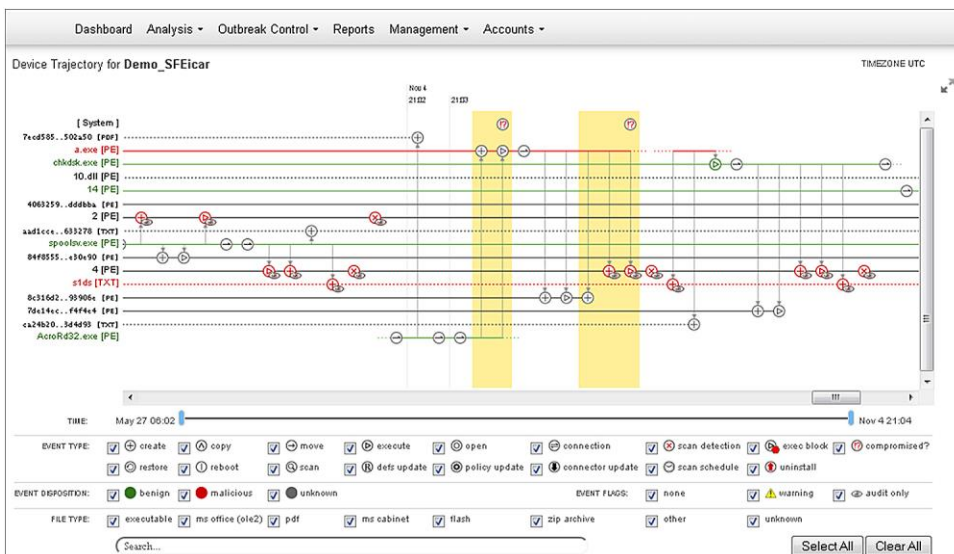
Dashboard Analysis ▾ Outbreak Control ▾ Reports Management ▾ Accounts ▾

Device Trajectory for **Demo_SFEicar**

TIMEZONE UTC

Nov 4
21:32 21:33

[ System ]
7ecd585...502a50 [PDF]
a.exe [PE]
chkdsk.exe [PE]
10.dll [PE]
14 [PE]
4063259...dddbba [PE]
2 [PE]
aad1ccc...633278 [TXT]
spoolsv.exe [PE]
84f8555...a30c90 [PE]
4 [PE]
s1ds [TXT]
8c316d2...93906c [PE]
7dc14cc...f4f4c4 [PE]
ca24b20...3d4d93 [TXT]
AcroRd32.exe [PE]

TIME: May 27 06:02 Nov 4 21:04

EVENT TYPE: create copy move execute open connection scan detection exec block compromised? restore reboot scan defs update policy update connector update scan schedule uninstall

EVENT DISPOSITION: benign malicious unknown

EVENT FLAGS: none warning audit only

FILE TYPE: executable ms office (ole2) pdf ms cabinet flash zip archive other unknown

Search...

Select All Clear All